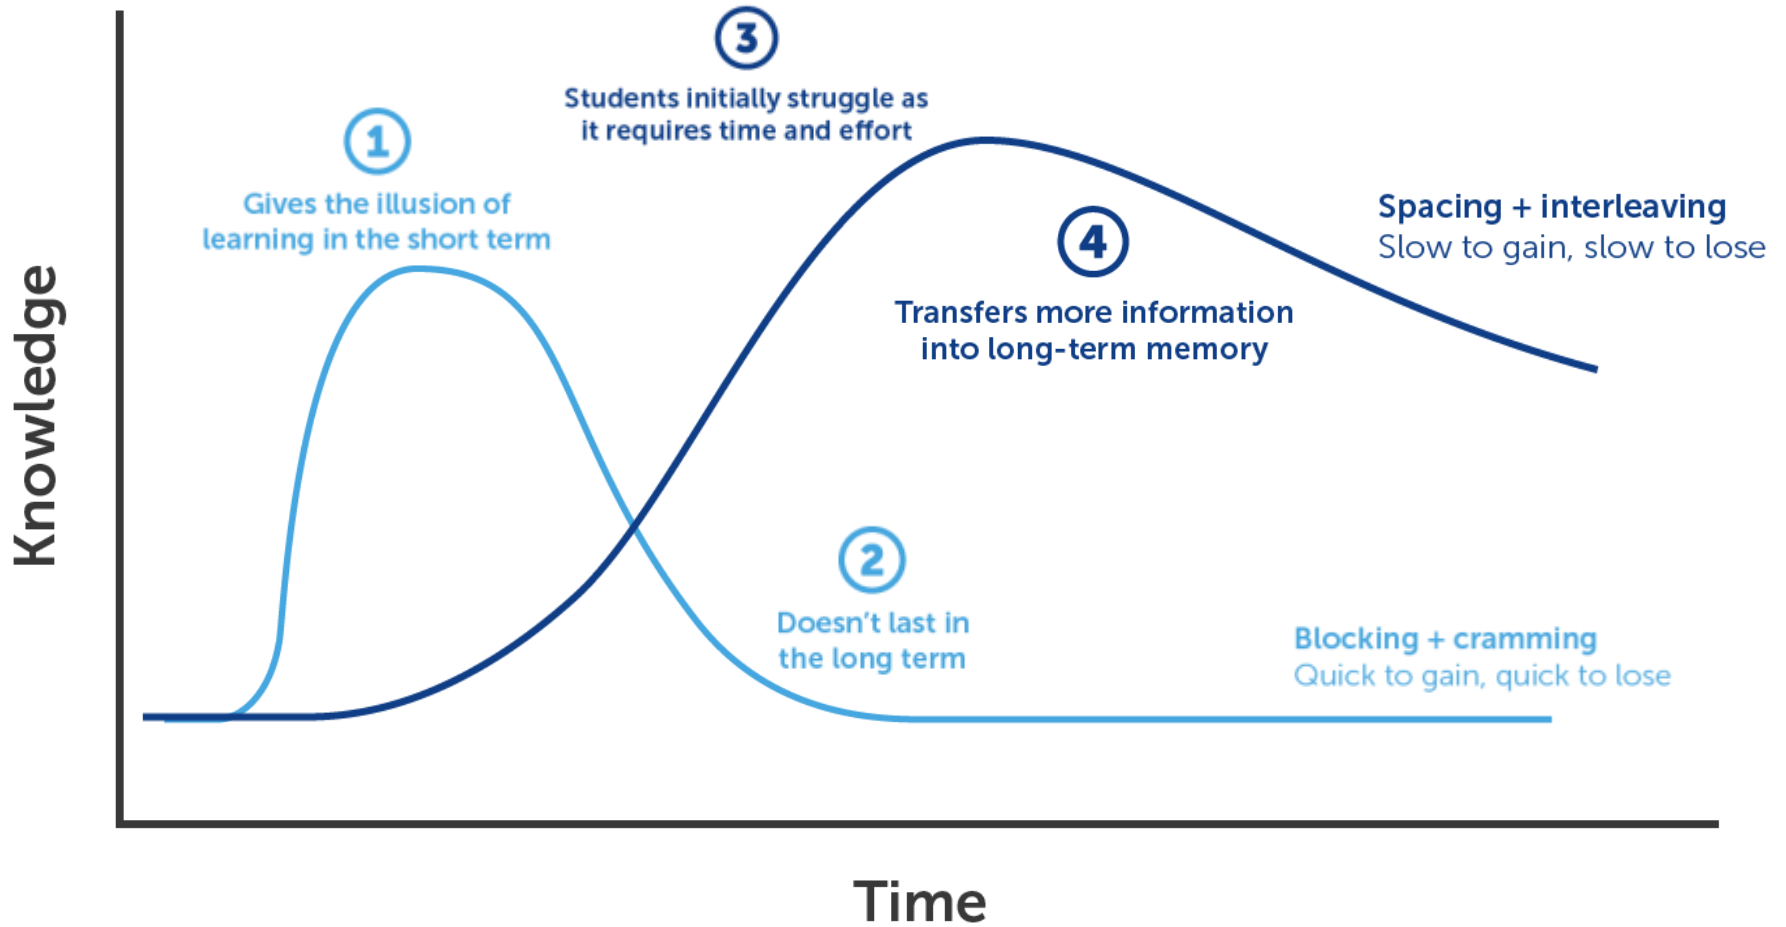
Knowledge

3

Students initially struggle as it requires time and effort

1

Gives the illusion of learning in the short term

Spacing + interleaving
Slow to gain, slow to lose

4

Transfers more information into long-term memory

2

Doesn't last in the long term

Blocking + cramming
Quick to gain, quick to lose

Time